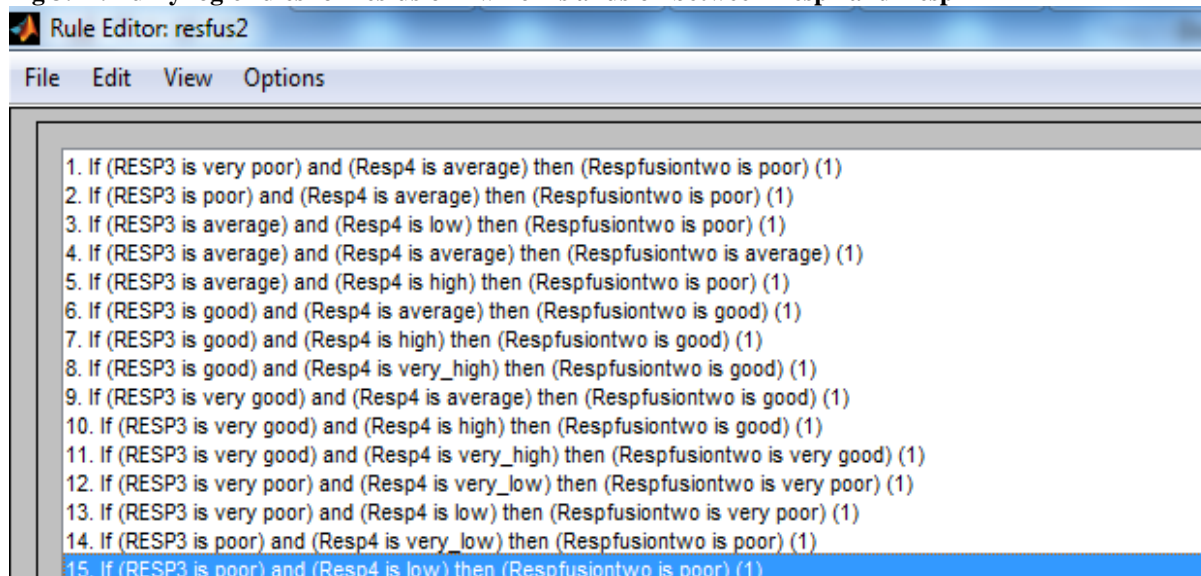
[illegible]

Rule Editor: resfus2

File Edit View Options

1. If (RESP3 is very poor) and (Resp4 is average) then (Respfusiontwo is poor) (1)
2. If (RESP3 is poor) and (Resp4 is average) then (Respfusiontwo is poor) (1)
3. If (RESP3 is average) and (Resp4 is low) then (Respfusiontwo is poor) (1)
4. If (RESP3 is average) and (Resp4 is average) then (Respfusiontwo is average) (1)
5. If (RESP3 is average) and (Resp4 is high) then (Respfusiontwo is poor) (1)
6. If (RESP3 is good) and (Resp4 is average) then (Respfusiontwo is good) (1)
7. If (RESP3 is good) and (Resp4 is high) then (Respfusiontwo is good) (1)
8. If (RESP3 is good) and (Resp4 is very_high) then (Respfusiontwo is good) (1)
9. If (RESP3 is very good) and (Resp4 is average) then (Respfusiontwo is good) (1)
10. If (RESP3 is very good) and (Resp4 is high) then (Respfusiontwo is good) (1)
11. If (RESP3 is very good) and (Resp4 is very_high) then (Respfusiontwo is very good) (1)
12. If (RESP3 is very poor) and (Resp4 is very_low) then (Respfusiontwo is very poor) (1)
13. If (RESP3 is very poor) and (Resp4 is low) then (Respfusiontwo is very poor) (1)
14. If (RESP3 is poor) and (Resp4 is very_low) then (Respfusiontwo is poor) (1)
15. If (RESP3 is poor) and (Resp4 is low) then (Respfusiontwo is poor) (1)